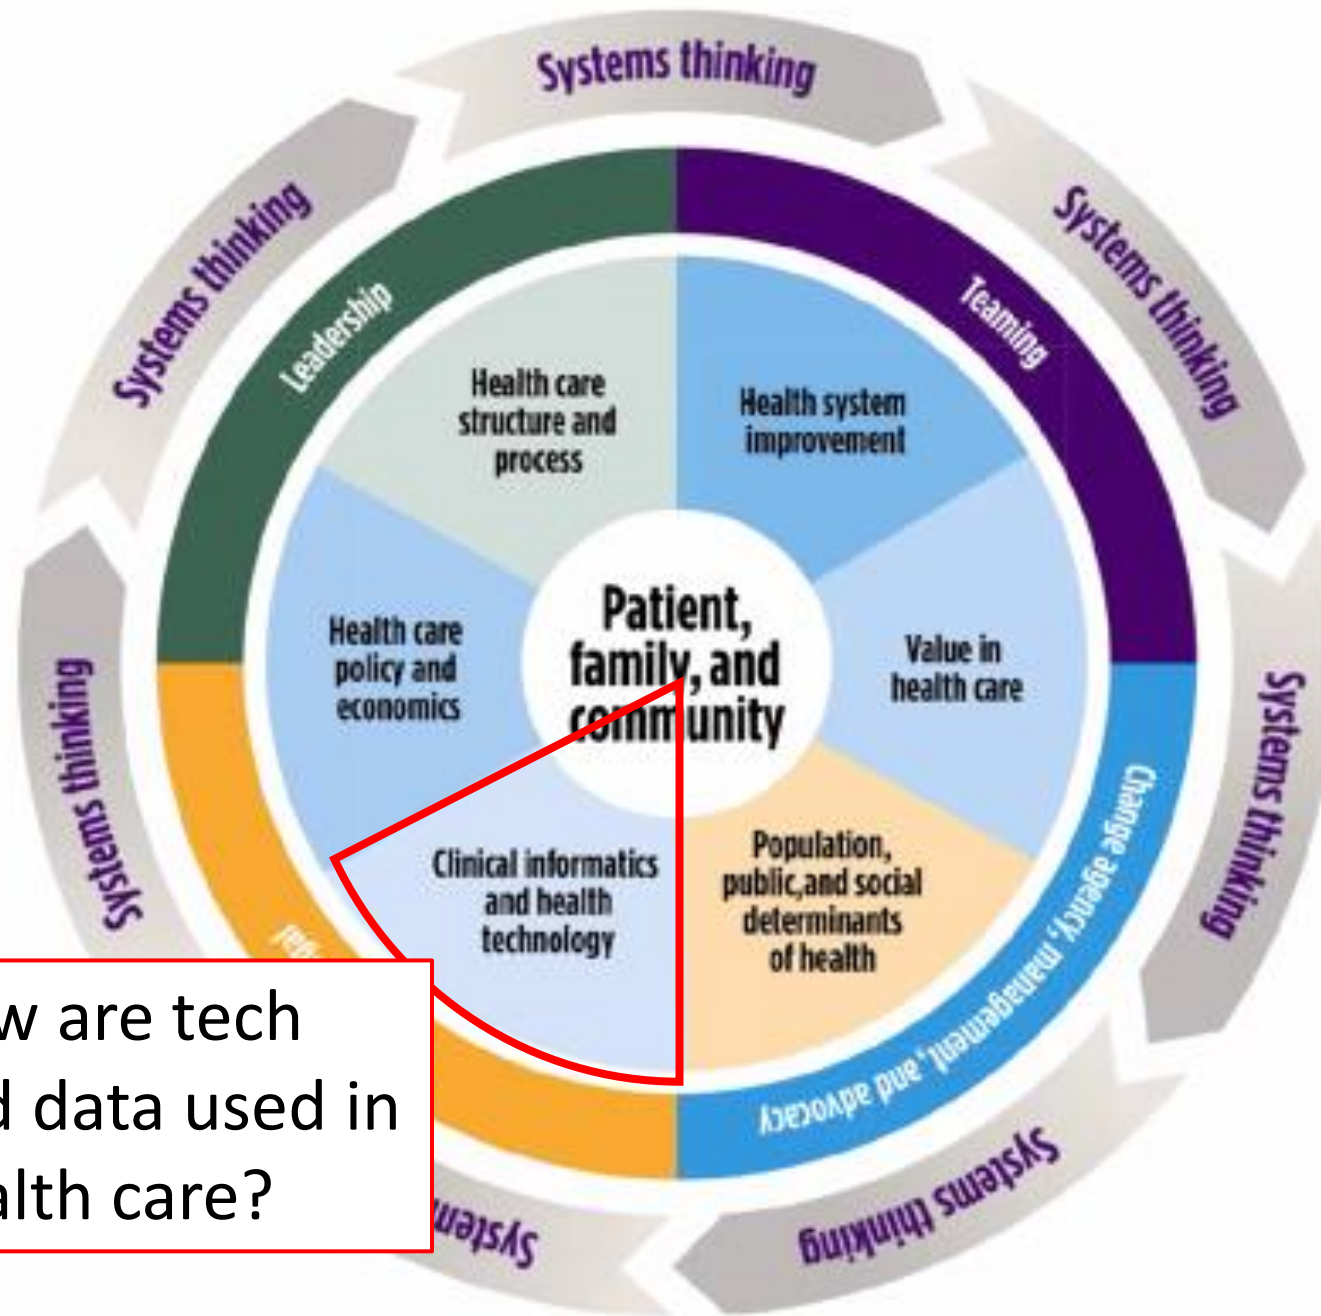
Systems thinking

Systems thinking

Systems thinking

Systems thinking

Systems thinking

Systems thinking

Systems

Leadership

Teaming

Change agency, management, and advocacy

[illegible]

Health care structure and process

Health system improvement

Value in health care

Population, public,and social determinants of health

Clinical informatics and health technology

Health care policy and economics

Patient, family, and community

w are tech
d data used in
alth care?